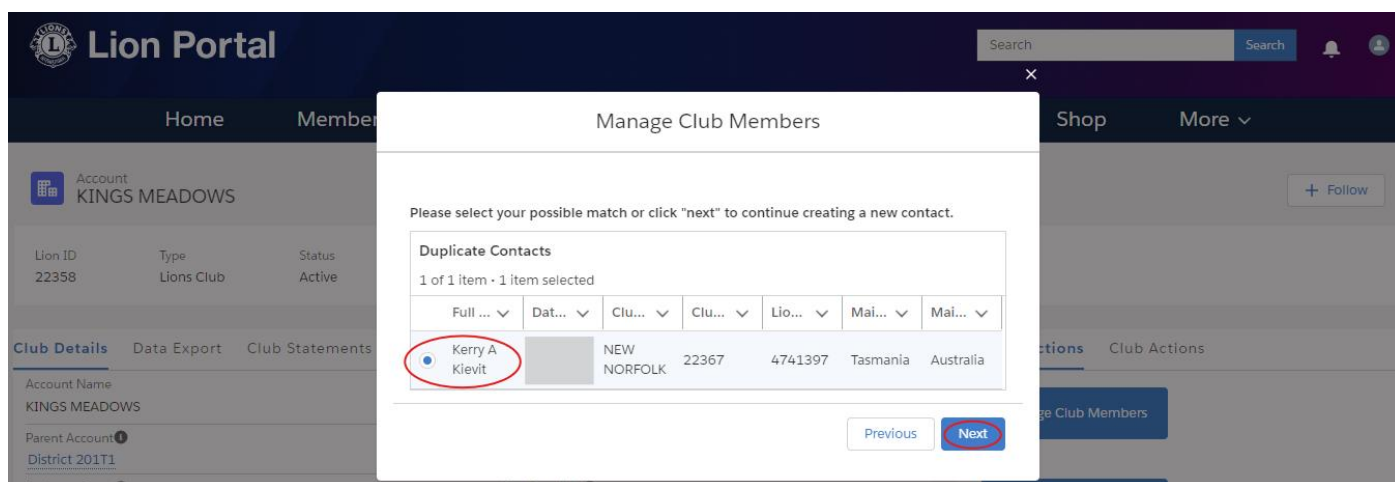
Lion Portal

Search Search

×

Home Member

Shop More

Account
KINGS MEADOWS

+ Follow

Lion ID
22358

Type
Lions Club

Status
Active

Club Details Data Export Club Statements

ctions Club Actions

Account Name
KINGS MEADOWS

Parent Account
District 201T1

ge Club Members

Manage Club Members

Please select your possible match or click "next" to continue creating a new contact.

Duplicate Contacts

1 of 1 item • 1 item selected

| | Full ... | Dat... | Clu... | Clu... | Lio... | Mai... | Mai... |
|---|---|---|---|---|---|---|---|
| ● | Kerry A Klevit | | NEW NORFOLK | 22367 | 4741397 | Tasmania | Australia |

Previous Next